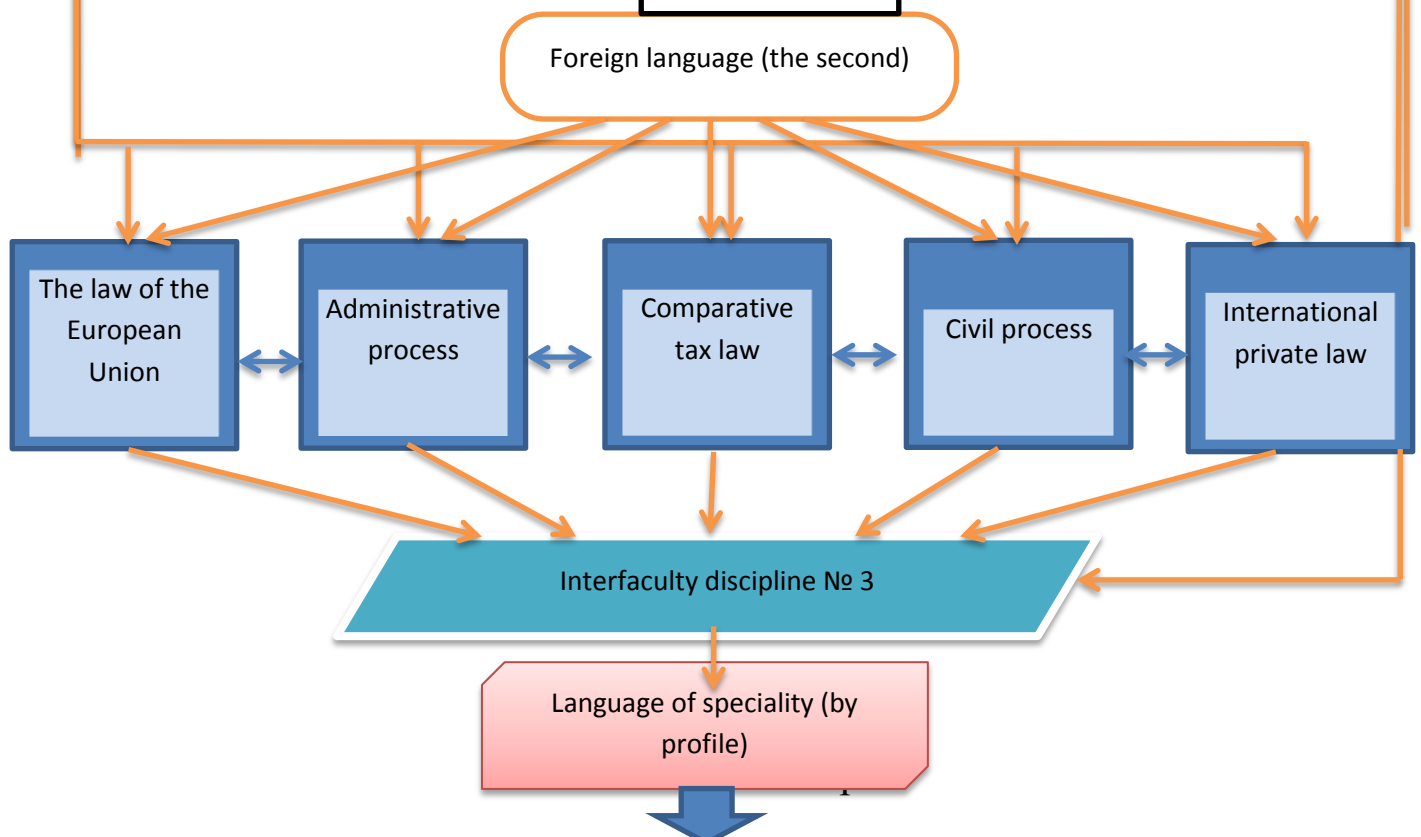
Foreign language (the second)

The law of the European Union

Administrative process

Comparative tax law

Civil process

International private law

Interfaculty discipline № 3

Language of speciality (by profile)